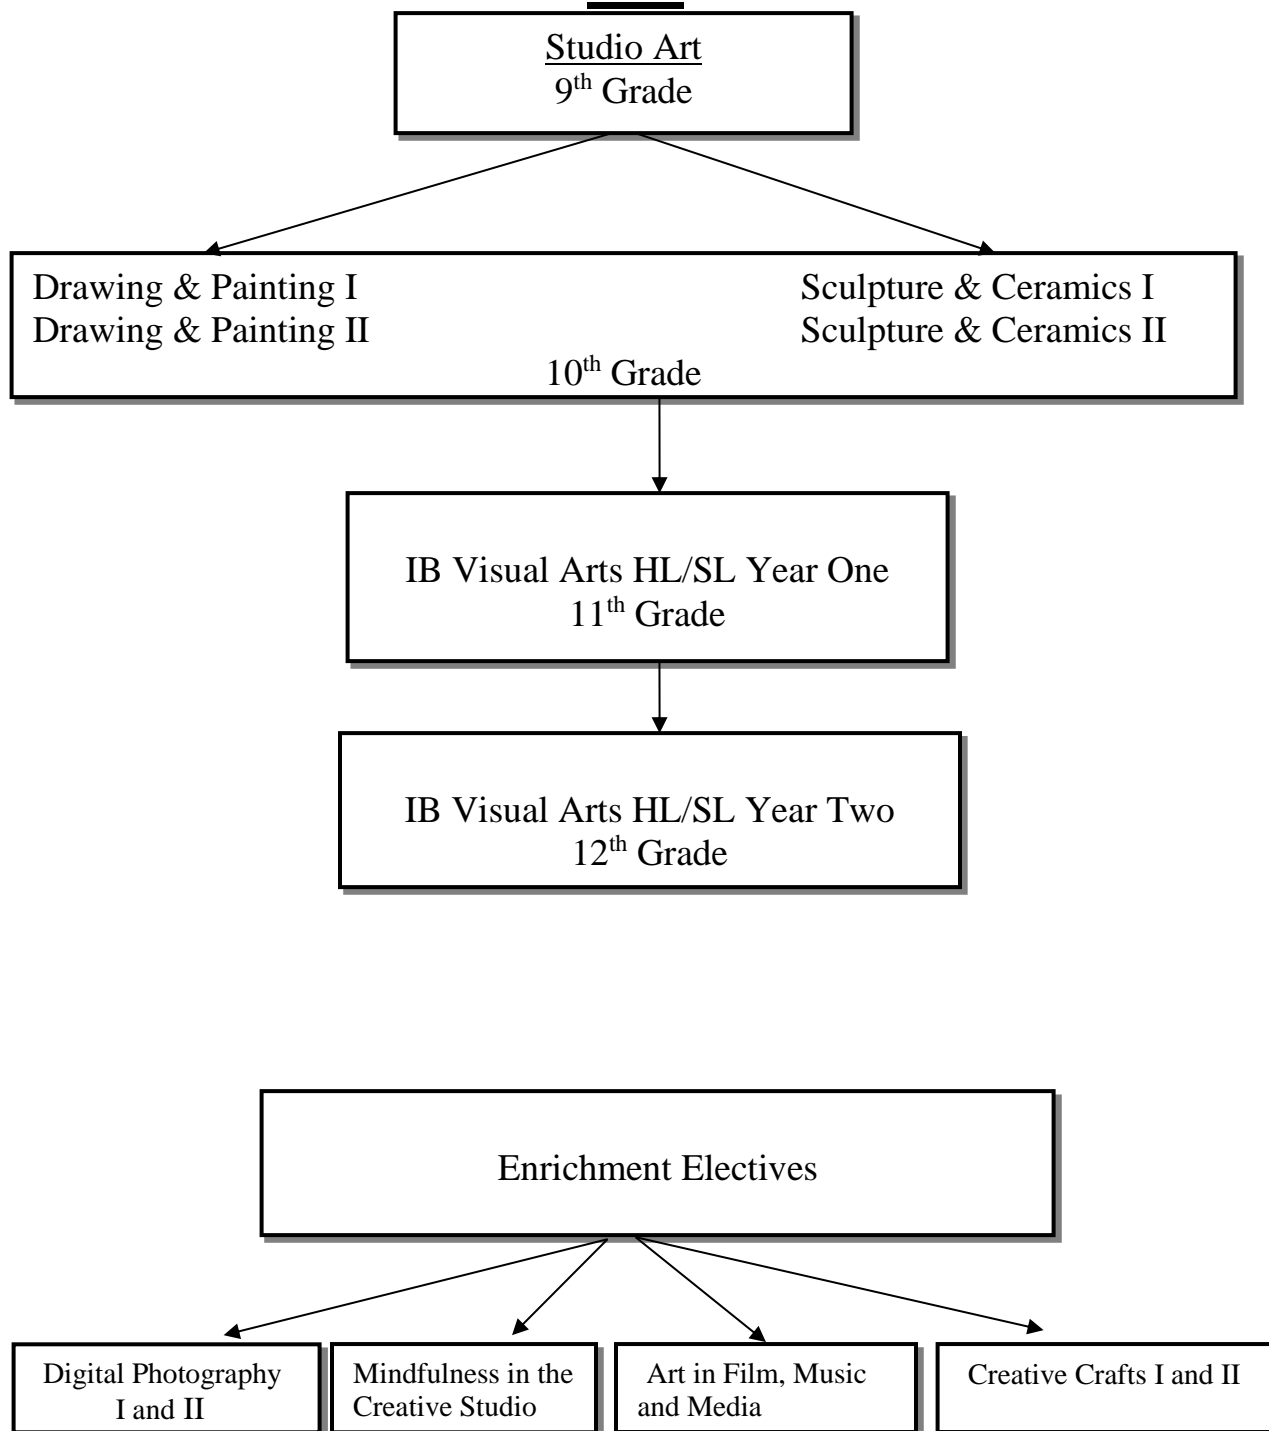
Studio Art
9th Grade

Drawing & Painting I
Drawing & Painting II

Sculpture & Ceramics I
Sculpture & Ceramics II

10th Grade

IB Visual Arts HL/SL Year One
11th Grade

IB Visual Arts HL/SL Year Two
12th Grade

Enrichment Electives

Digital Photography I and II

Mindfulness in the Creative Studio

Art in Film, Music and Media

Creative Crafts I and II